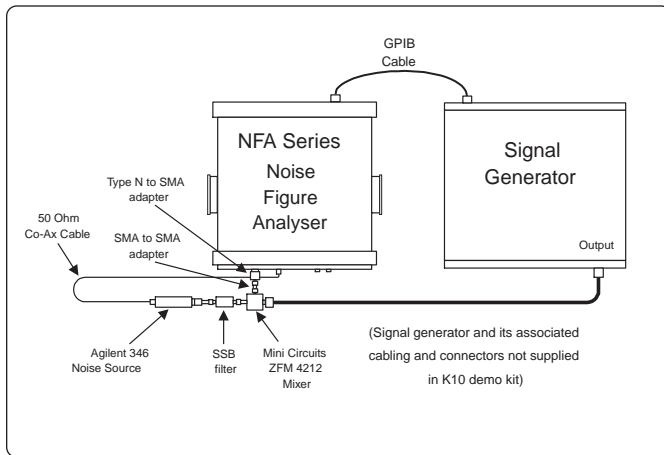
GPIB Cable

NFA Series
Noise
Figure
Analyser

Signal
Generator

Output

Type N to SMA adapter

50 Ohm Co-Ax Cable

SMA to SMA adapter

Agilent 346 Noise Source

SSB filter

Mini Circuits ZFM 4212 Mixer

(Signal generator and its associated cabling and connectors not supplied in K10 demo kit)